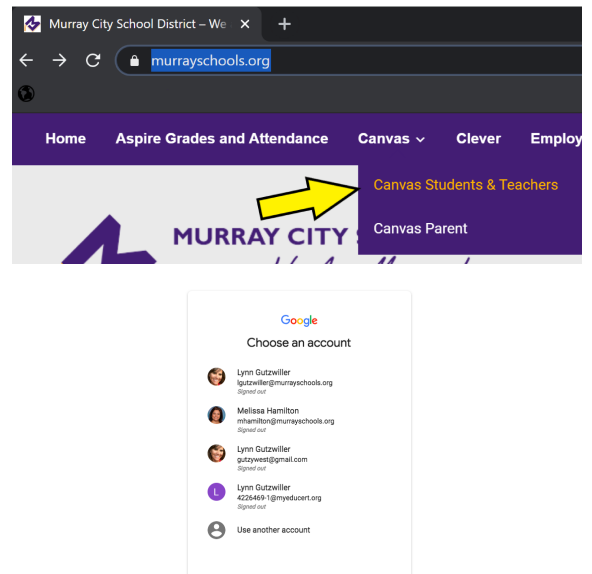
Murray City School District – We ×
+
murrayschools.org

Home
Aspire Grades and Attendance
Canvas
Clever
Employ

Canvas Students & Teachers
Canvas Parent

MURRAY CITY S

Google
Choose an account

Lynn Gutzwiller
lgutzwiller@murrayschools.org
Signed out

Melissa Hamilton
mhamilton@murrayschools.org
Signed out

Lynn Gutzwiller
gutzywest@gmail.com
Signed out

L
Lynn Gutzwiller
4226469-1@myeducert.org
Signed out

Use another account